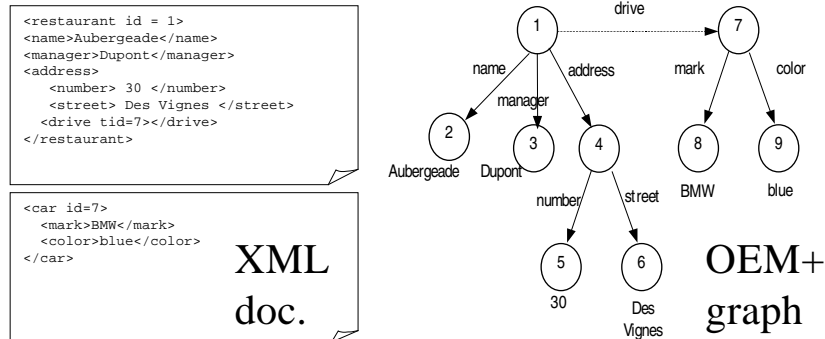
<restaurant id = 1>
<name>Aubergeade</name>
<manager>Dupont</manager>
<address>
<number> 30 </number>
<street> Des Vignes </street>
<drive tid=7></drive>
</restaurant>

<car id=7>
<mark>BMW</mark>
<color>blue</color>
</car>

XML doc.

drive
1
7
name
manager
address
mark
color
2
3
4
8
9
Aubergeade
Dupont
BMW
blue
number
street
5
6
30
Des Vignes

OEM+ graph